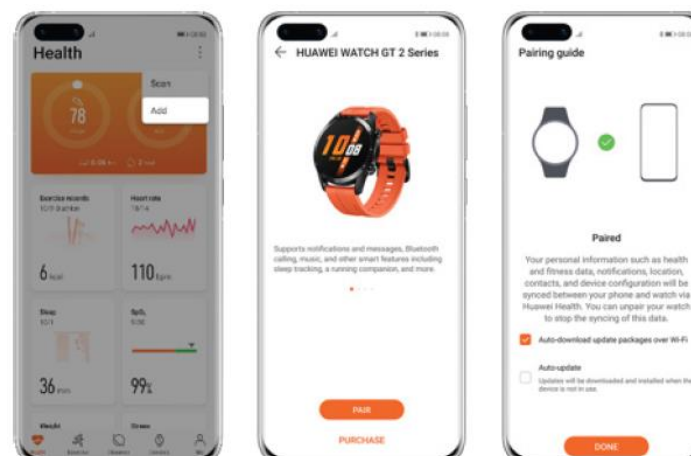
Health

Scan

Add

78

Exercise records

Heart rate

6 kcal

110 bpm

Sleep

$SpO_2$

36 min

99%

Weight

Stress

HUAWEI WATCH GT 2 Series

10 08

Supports notifications and messages, Bluetooth calling, music, and other smart features including sleep tracking, a running companion, and more.

PAIR

PURCHASE

Pairing guide

Paired

Your personal information such as health and fitness data, notifications, location, contacts, and device configuration will be synced between your phone and watch via Huawei Health. You can unpair your watch to stop the syncing of this data.

Auto-download update packages over Wi-Fi

Auto-update

Updates will be downloaded and installed when the device is not in use.

DONE